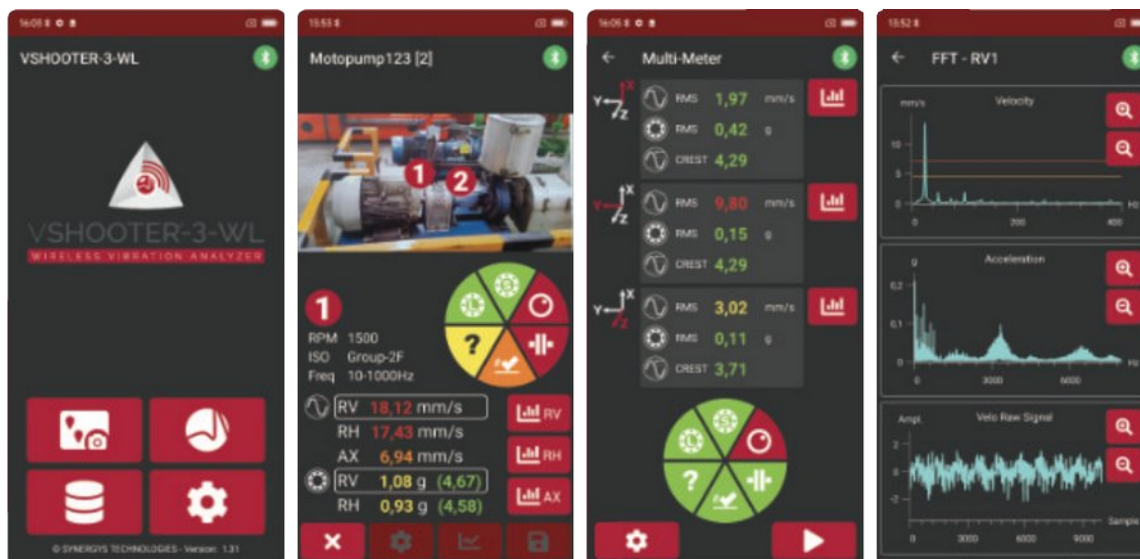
16:05

VSHOOTER-3-WL

VSHOOTER-3-WL
WIRELESS VIBRATION ANALYZER

© SYNERGYS TECHNOLOGIES - Version: 1.31

15:53

Motopump123 [2]

1 2

1
RPM 1500
ISO Group-2F
Freq 10-1000Hz

?

RV 18,12 mm/s
RH 17,43 mm/s
AX 6,94 mm/s
RV 1,08 g (4,67)
RH 0,93 g (4,58)

RV
RH
AX

16:05

Multi-Meter

X
Y
Z
RMS 1,97 mm/s
RMS 0,42 g
CREST 4,29

X
Y
Z
RMS 9,80 mm/s
RMS 0,15 g
CREST 4,29

X
Y
Z
RMS 3,02 mm/s
RMS 0,11 g
CREST 3,71

?

15:52

FFT - RV1

mm/s
Velocity
10
5
0
0 200 400 Hz

g
Acceleration
0,2
0,1
0
0 3000 6000 Hz

Ampl.
Velo Raw Signal
2
0
-2
0 3000 6000 9000 Sample